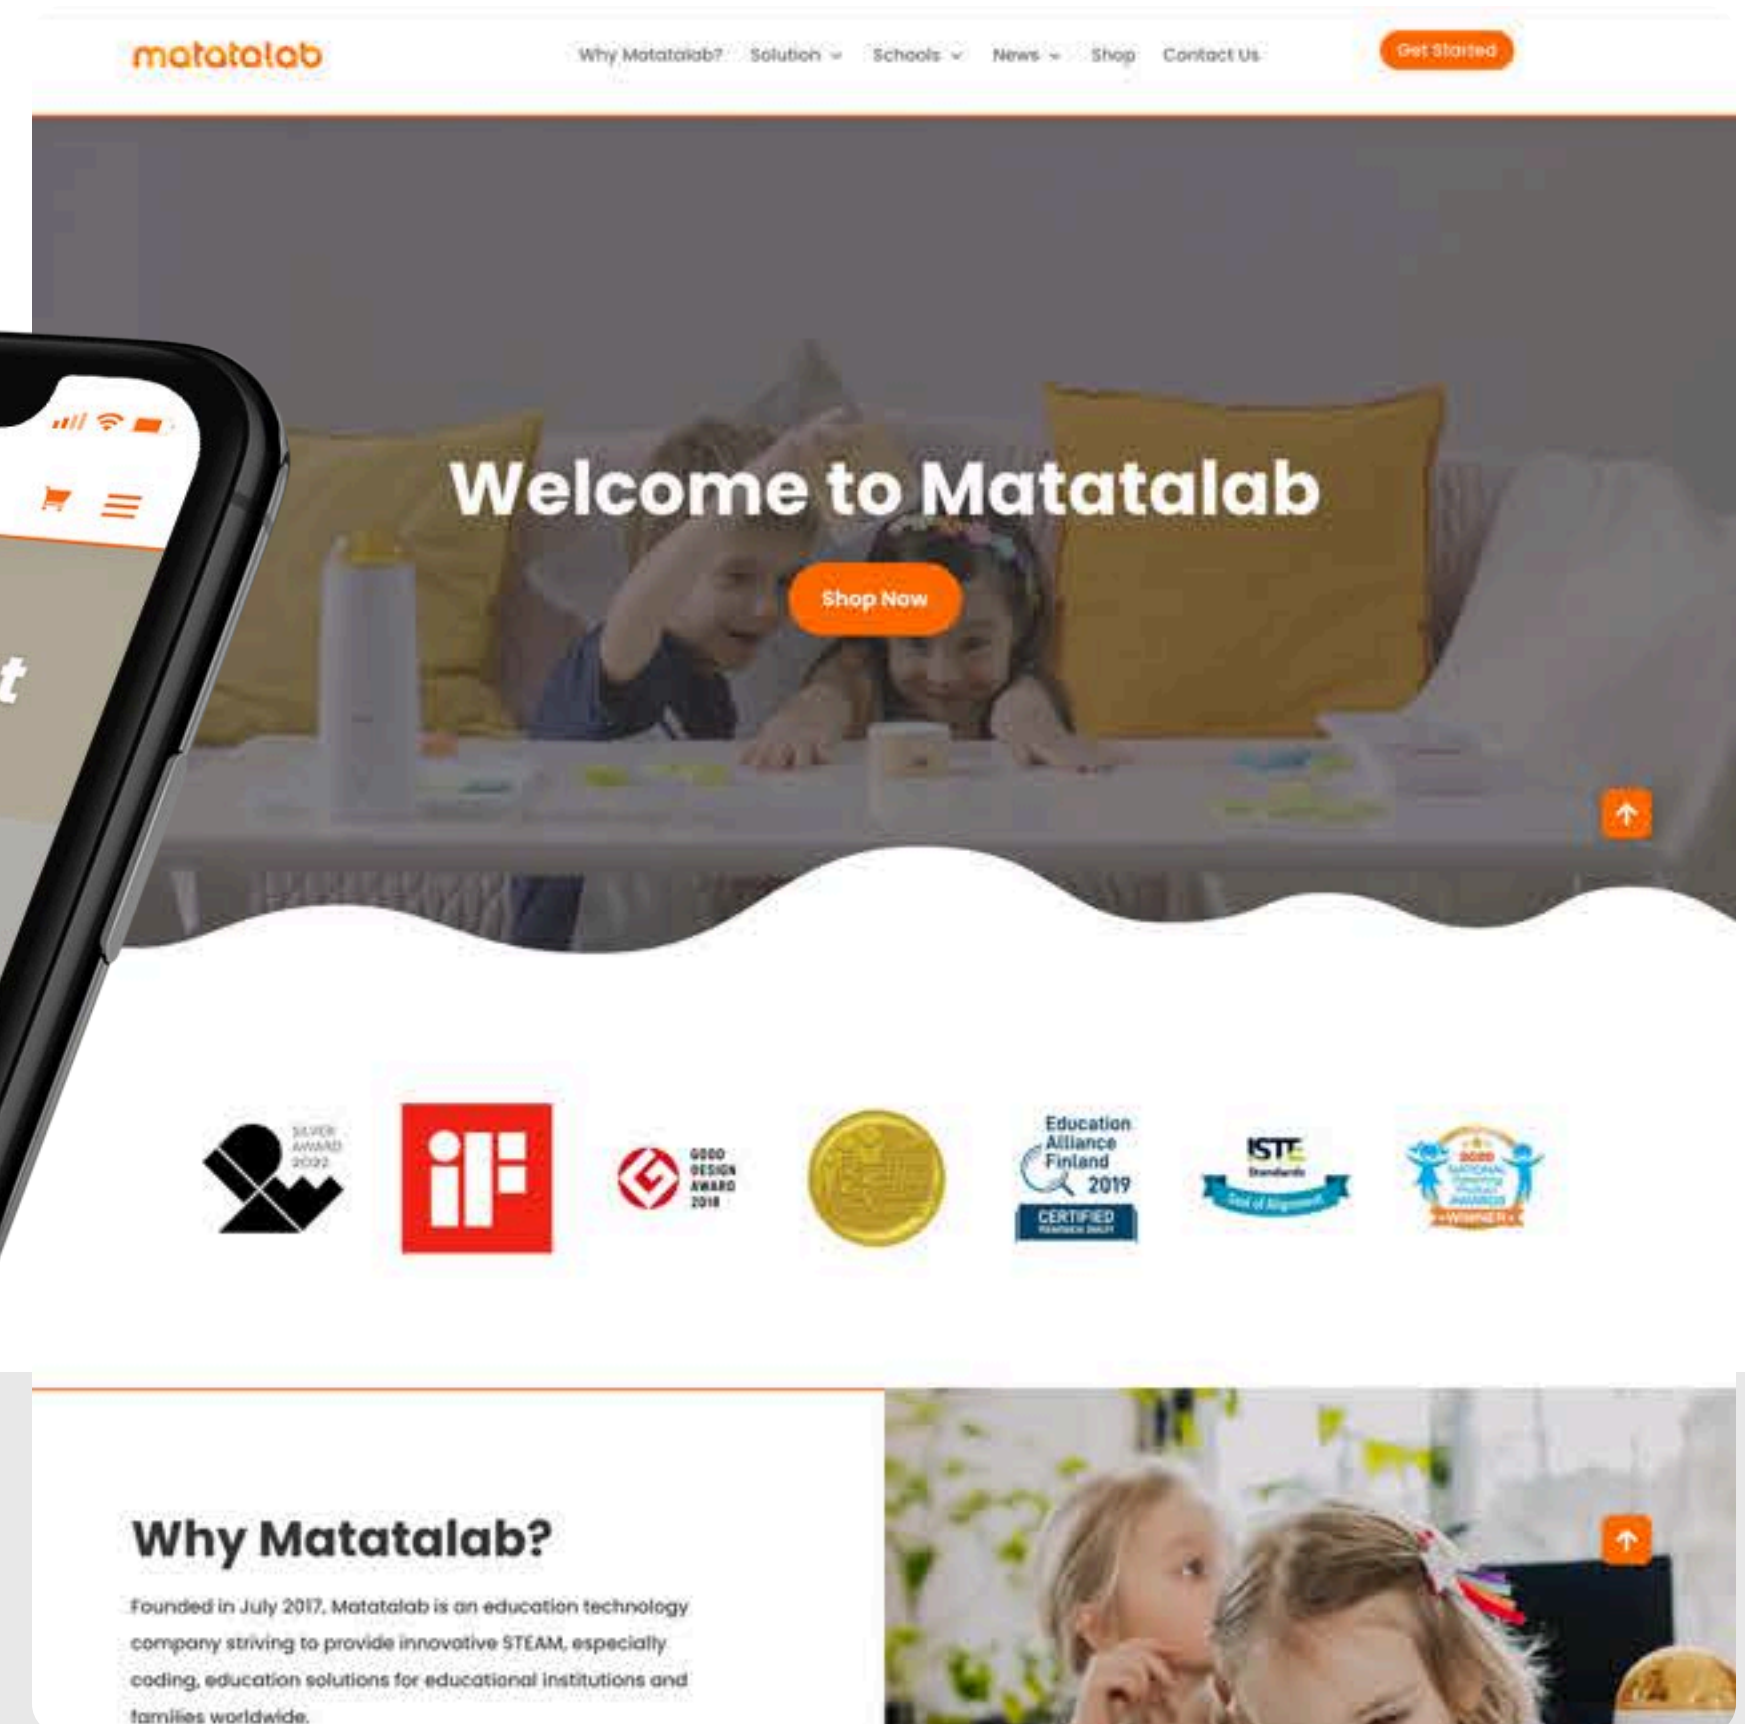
matatalab

Why Matatalab? Solution Schools News Shop Contact Us

Get Started

Welcome to Matatalab

Shop Now

SILVER AWARD 2022

GOOD DESIGN AWARD 2018

Education Alliance Finland 2019

CERTIFIED

ISTE Standards

2020 NATIONAL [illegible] AWARDS WINNER

Why Matatalab?

Founded in July 2017, Matatalab is an education technology company striving to provide innovative STEAM, especially coding, education solutions for educational institutions and families worldwide.